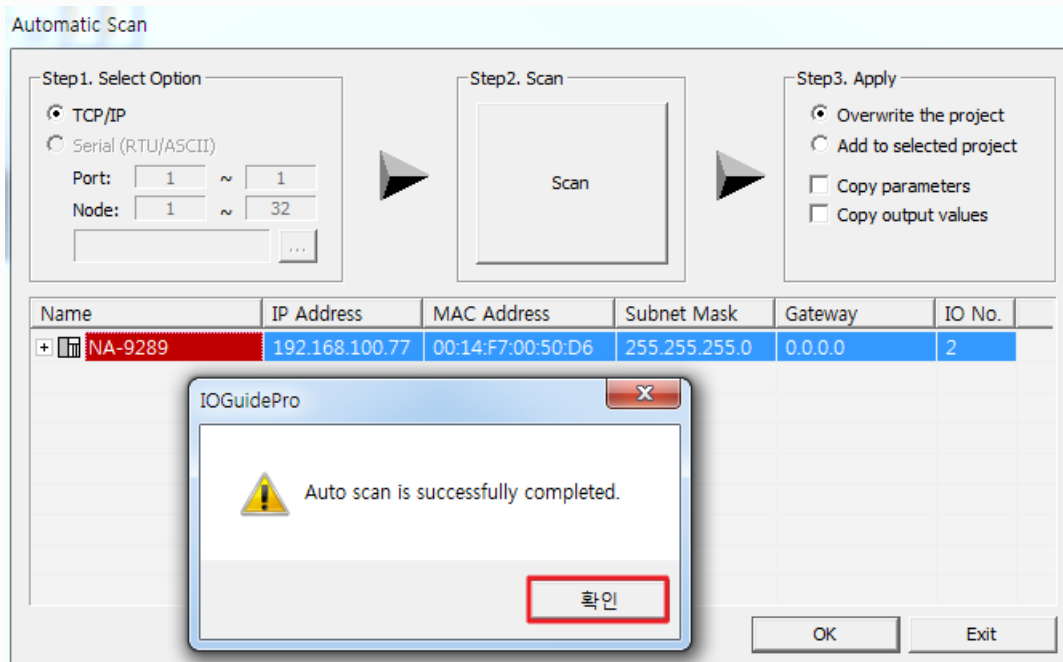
Automatic Scan

Step1. Select Option
TCP/IP
Serial (RTU/ASCII)
Port: 1 ~ 1
Node: 1 ~ 32
...

Step2. Scan
Scan

Step3. Apply
Overwrite the project
Add to selected project
Copy parameters
Copy output values

| Name | IP Address | MAC Address | Subnet Mask | Gateway | IO No. |
|---|---|---|---|---|---|
| + NA-9289 | 192.168.100.77 | 00:14:F7:00:50:D6 | 255.255.255.0 | 0.0.0.0 | 2 |

IOGuidePro
Auto scan is successfully completed.
확인

OK
Exit